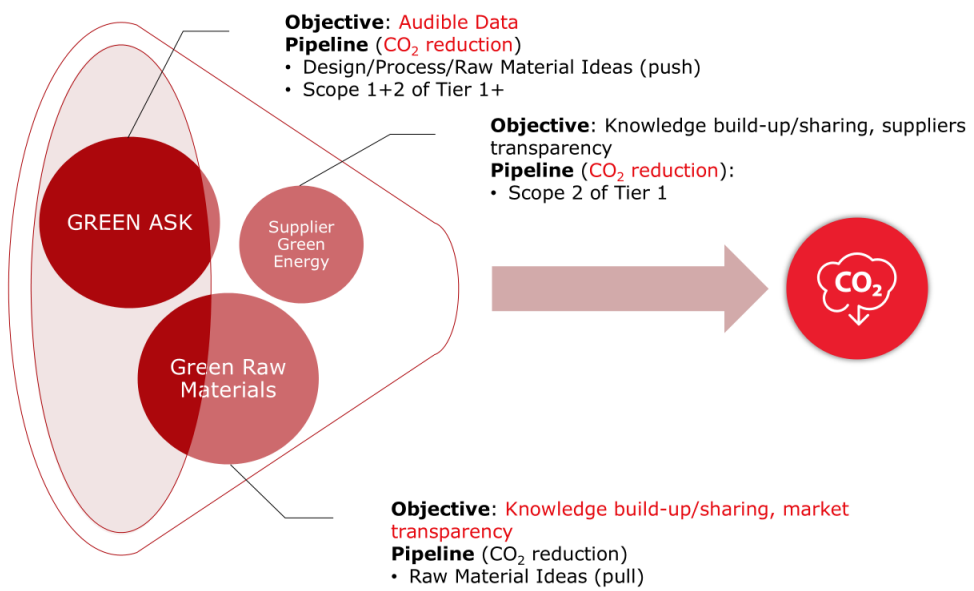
**Objective**: Audible Data
**Pipeline** ($CO_2$ reduction)
• Design/Process/Raw Material Ideas (push)
• Scope 1+2 of Tier 1+

**Objective**: Knowledge build-up/sharing, suppliers transparency
**Pipeline** ($CO_2$ reduction):
• Scope 2 of Tier 1

GREEN ASK

Supplier Green Energy

Green Raw Materials

$CO_2$

**Objective**: Knowledge build-up/sharing, market transparency
**Pipeline** ($CO_2$ reduction)
• Raw Material Ideas (pull)